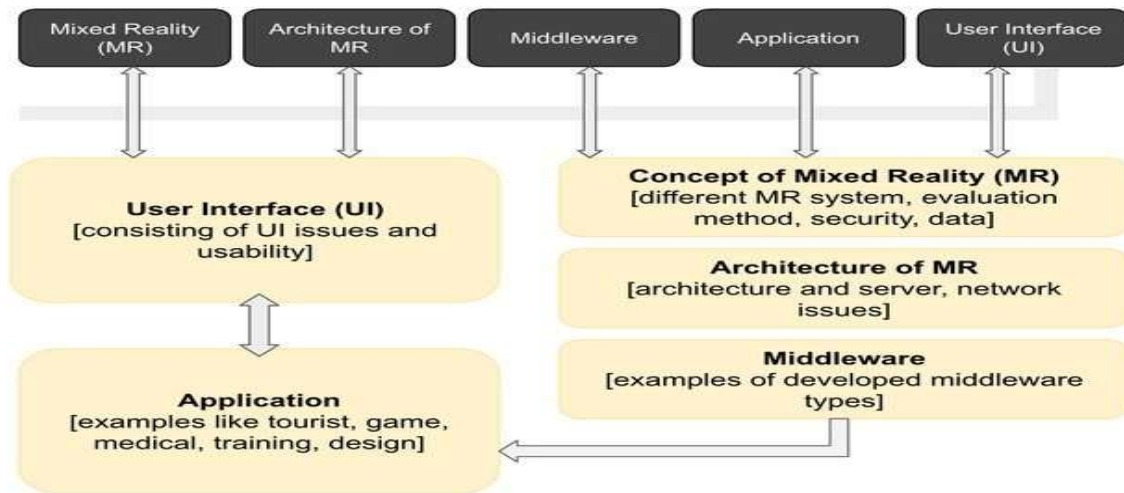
Mixed Reality (MR)

Architecture of MR

Middleware

Application

User Interface (UI)

User Interface (UI)
[consisting of UI issues and usability]

Application
[examples like tourist, game, medical, training, design]

Concept of Mixed Reality (MR)
[different MR system, evaluation method, security, data]

Architecture of MR
[architecture and server, network issues]

Middleware
[examples of developed middleware types]